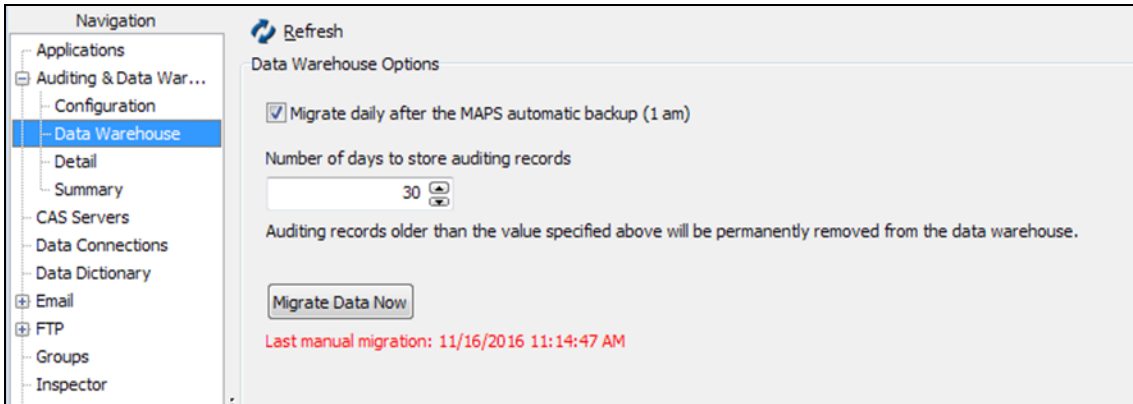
Navigation
Applications
Auditing & Data War...
Configuration
Data Warehouse
Detail
Summary
CAS Servers
Data Connections
Data Dictionary
Email
FTP
Groups
Inspector

Refresh

Data Warehouse Options

Migrate daily after the MAPS automatic backup (1 am)

Number of days to store auditing records

30

Auditing records older than the value specified above will be permanently removed from the data warehouse.

Migrate Data Now

Last manual migration: 11/16/2016 11:14:47 AM